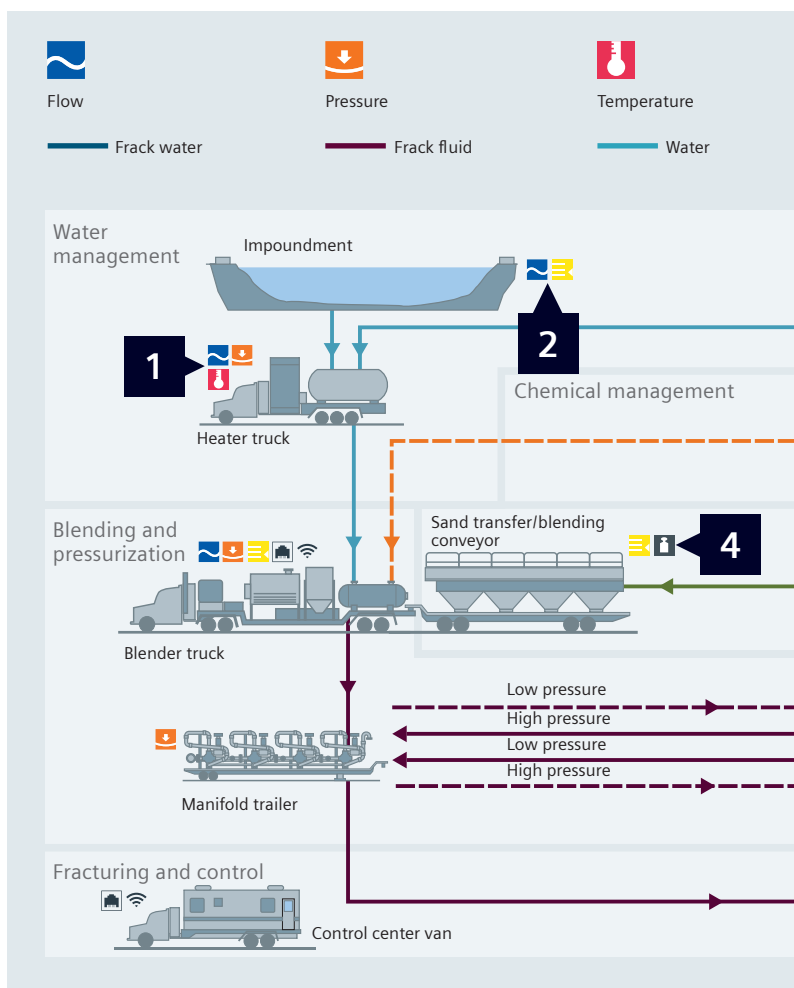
Flow

Pressure

Temperature

Frack water

Frack fluid

Water

Water management

Impoundment

2

1

Heater truck

Chemical management

Blending and pressurization

Sand transfer/blending conveyor

4

Blender truck

Low pressure

High pressure

Low pressure

High pressure

Manifold trailer

Fracturing and control

Control center van